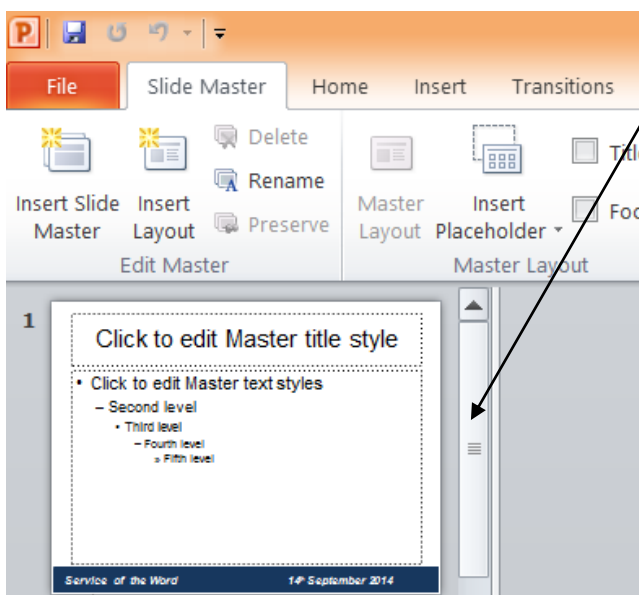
File | Slide Master | Home | Insert | Transitions

Insert Slide Master | Insert Layout | Delete | Rename | Preserve
Edit Master

Master Layout | Insert Placeholder | Titl | Foo
Master Layout

1

Click to edit Master title style

• Click to edit Master text styles
– Second level
• Third level
– Fourth level
» Fifth level

Service of the Word 14th September 2014